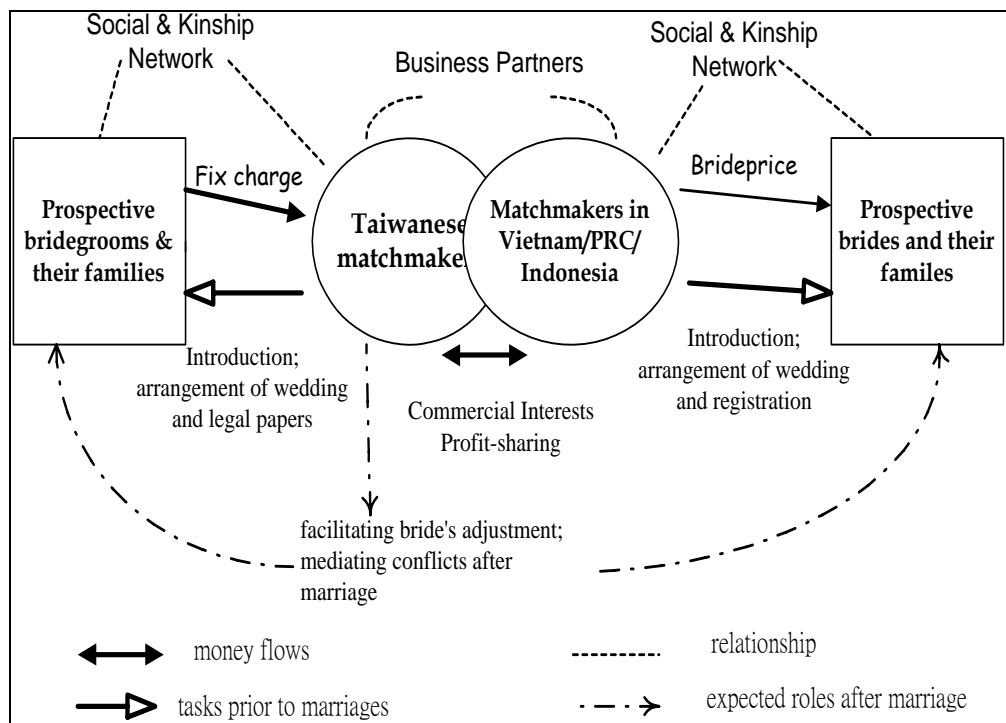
Social & Kinship Network

Business Partners

Social & Kinship Network

Fix charge

Prospective bridegrooms & their families

Taiwanese matchmake

Matchmakers in Vietnam/PRC/ Indonesia

Brideprice

Prospective brides and their familes

Introduction; arrangement of wedding and legal papers

Commercial Interests Profit-sharing

Introduction; arrangement of wedding and registration

facilitating bride's adjustment; mediating conflicts after marriage

money flows

relationship

tasks prior to marriages

expected roles after marriage